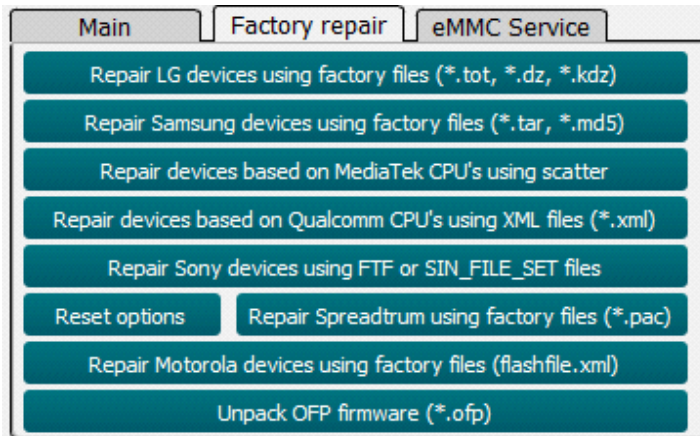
Main | Factory repair | eMMC Service

Repair LG devices using factory files (*.tot, *.dz, *.kdz)

Repair Samsung devices using factory files (*.tar, *.md5)

Repair devices based on MediaTek CPU's using scatter

Repair devices based on Qualcomm CPU's using XML files (*.xml)

Repair Sony devices using FTF or SIN_FILE_SET files

Reset options

Repair Spreadtrum using factory files (*.pac)

Repair Motorola devices using factory files (flashfile.xml)

Unpack OFP firmware (*.ofp)